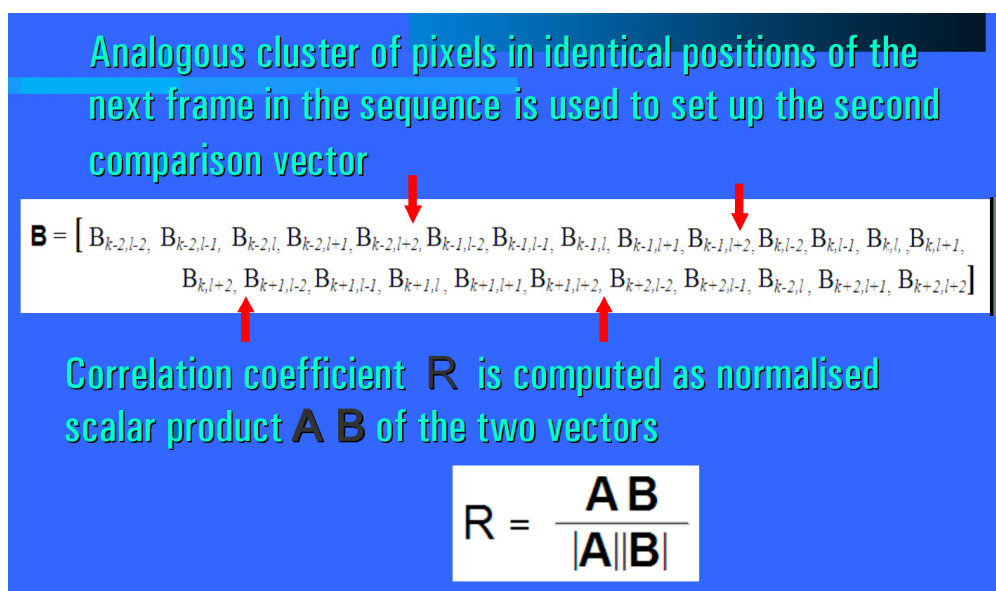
Analogous cluster of pixels in identical positions of the next frame in the sequence is used to set up the second comparison vector

$\mathbf{B} = [\, B_{k-2,l-2},\ B_{k-2,l-1},\ B_{k-2,l},\ B_{k-2,l+1},\ B_{k-2,l+2},\ B_{k-1,l-2},\ B_{k-1,l-1},\ B_{k-1,l},\ B_{k-1,l+1},\ B_{k-1,l+2},\ B_{k,l-2},\ B_{k,l-1},\ B_{k,l},\ B_{k,l+1},\ B_{k,l+2},\ B_{k+1,l-2},\ B_{k+1,l-1},\ B_{k+1,l},\ B_{k+1,l+1},\ B_{k+1,l+2},\ B_{k+2,l-2},\ B_{k+2,l-1},\ B_{k-2,l},\ B_{k+2,l+1},\ B_{k+2,l+2}\,]$

Correlation coefficient R is computed as normalised scalar product A B of the two vectors

$R = \frac{\mathbf{A}\,\mathbf{B}}{|\mathbf{A}||\mathbf{B}|}$